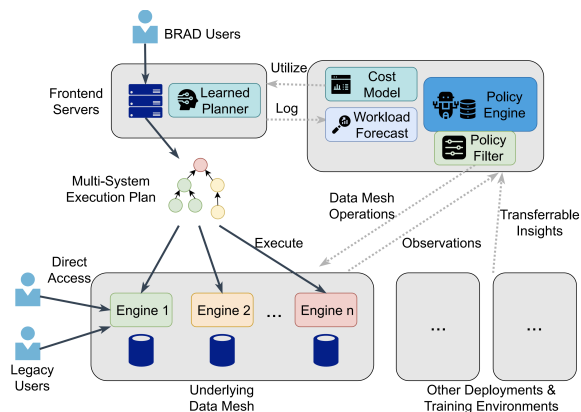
BRAD Users

Frontend Servers

Learned Planner

Utilize

Log

Cost Model

Workload Forecast

Policy Engine

Policy Filter

Multi-System Execution Plan

Data Mesh Operations

Observations

Transferrable Insights

Execute

Direct Access

Legacy Users

Engine 1

Engine 2

...

Engine n

...

...

Underlying Data Mesh

Other Deployments & Training Environments